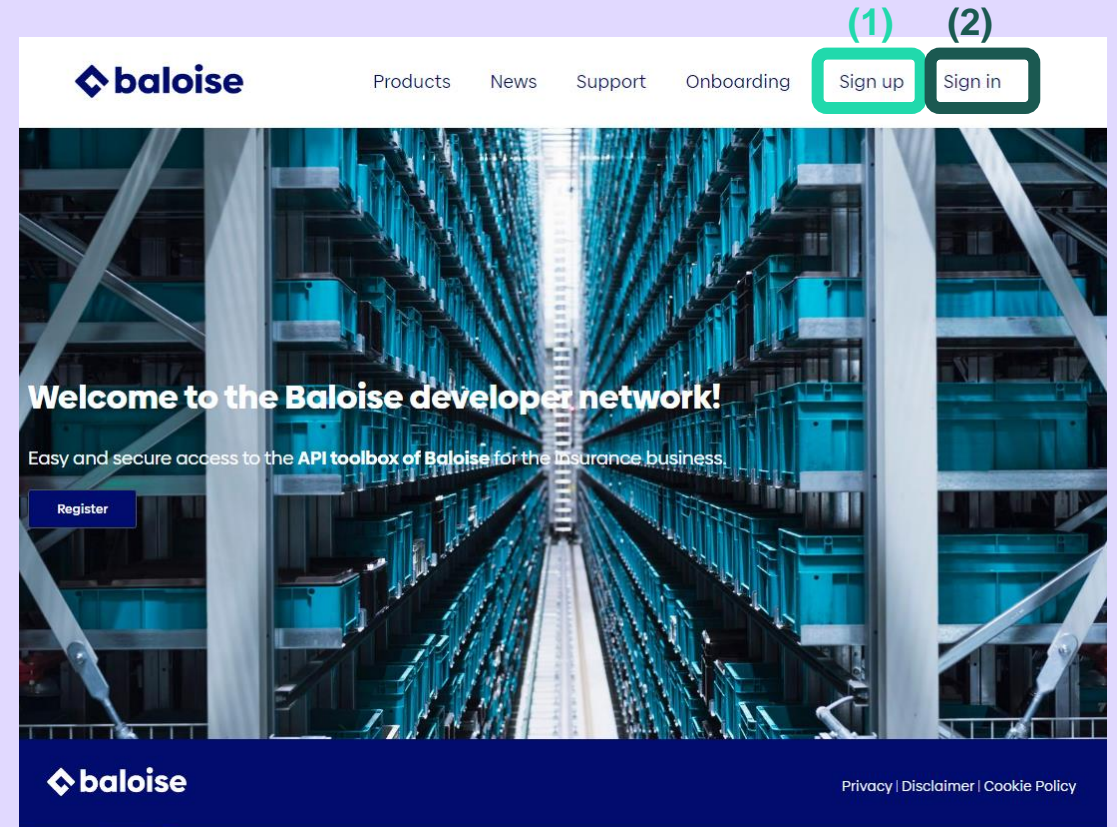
(1) (2)

baloise

Products News Support Onboarding Sign up Sign in

Welcome to the Baloise developer network!

Easy and secure access to the **API toolbox of Baloise** for the insurance business.

Register

baloise

Privacy | Disclaimer | Cookie Policy